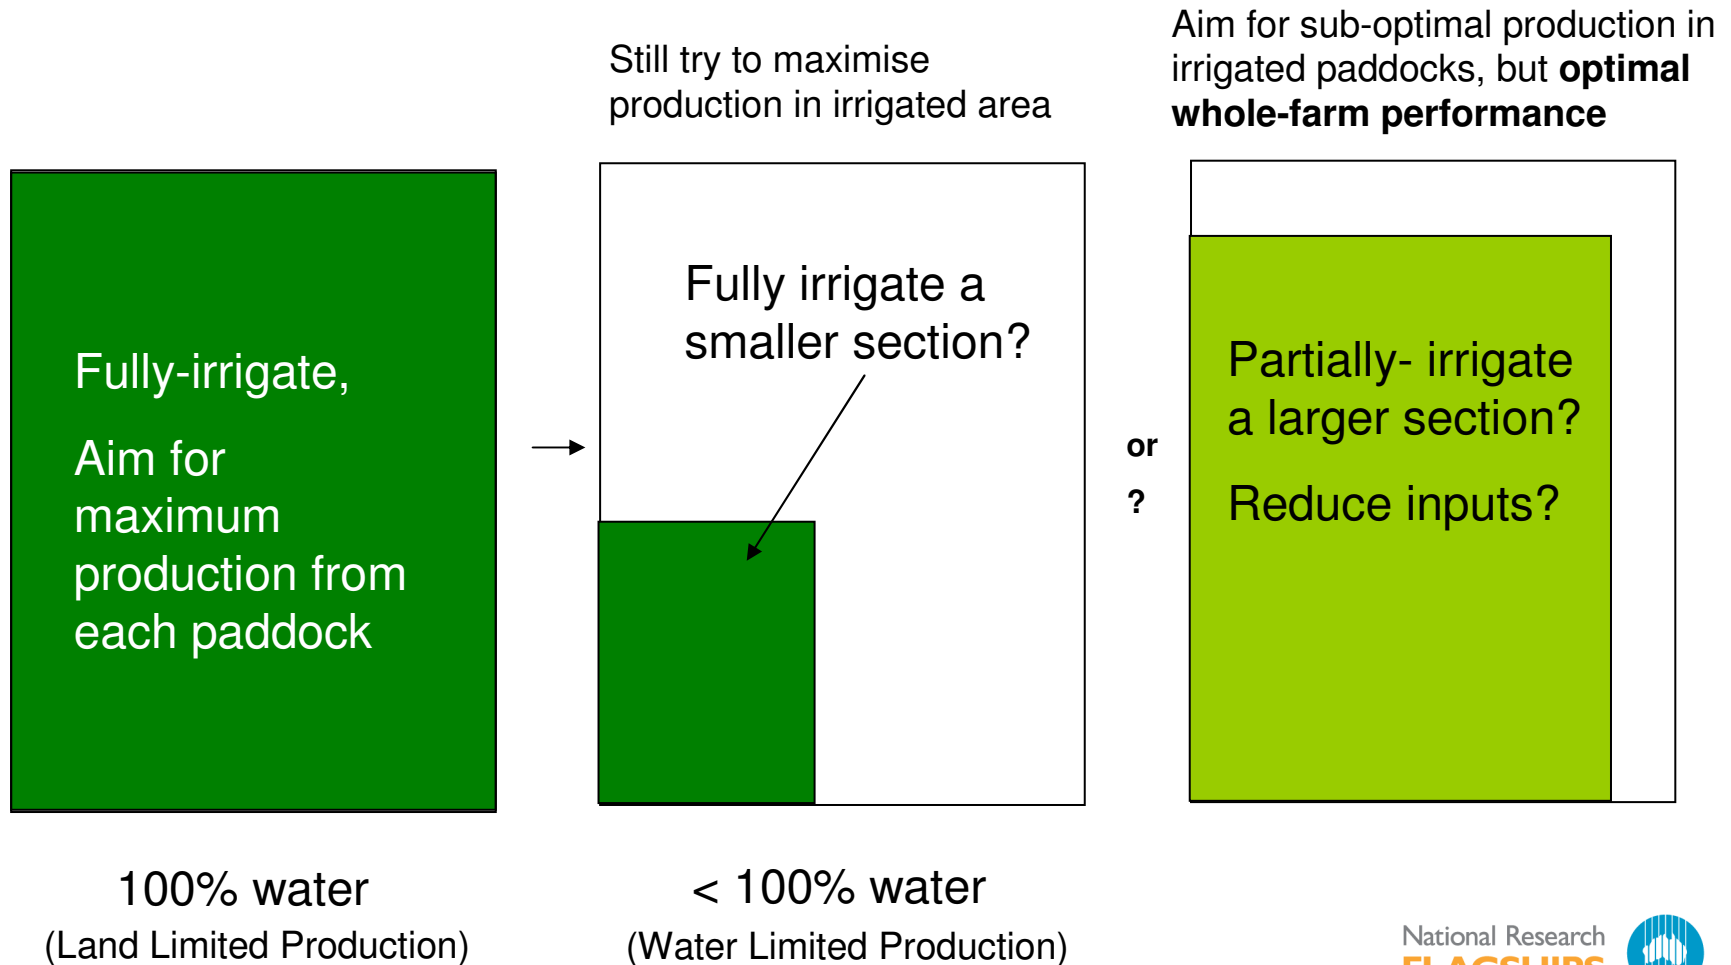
Still try to maximise production in irrigated area

Aim for sub-optimal production in irrigated paddocks, but **optimal whole-farm performance**

Fully-irrigate,

Aim for maximum production from each paddock

Fully irrigate a smaller section?

or

?

Partially- irrigate a larger section?

Reduce inputs?

100% water
(Land Limited Production)

< 100% water
(Water Limited Production)

National Research
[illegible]